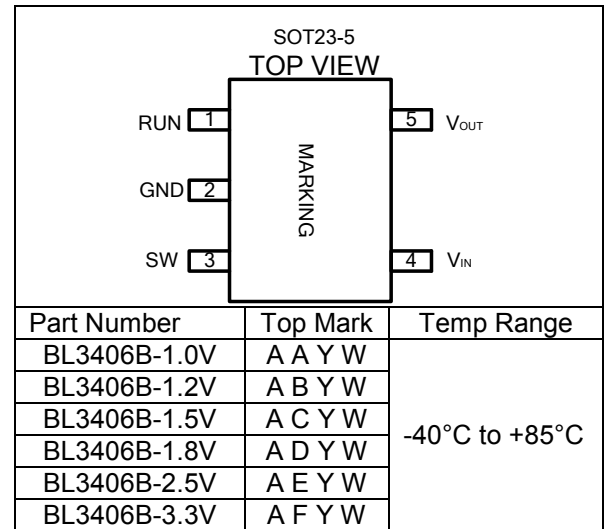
SOT23-5
TOP VIEW

RUN 1
GND 2
SW 3
MARKING
5 $V_{OUT}$
4 $V_{IN}$

| Part Number | Top Mark | Temp Range |
|---|---|---|
| BL3406B-1.0V | A A Y W | -40°C to +85°C |
| BL3406B-1.2V | A B Y W | |
| BL3406B-1.5V | A C Y W | |
| BL3406B-1.8V | A D Y W | |
| BL3406B-2.5V | A E Y W | |
| BL3406B-3.3V | A F Y W | |